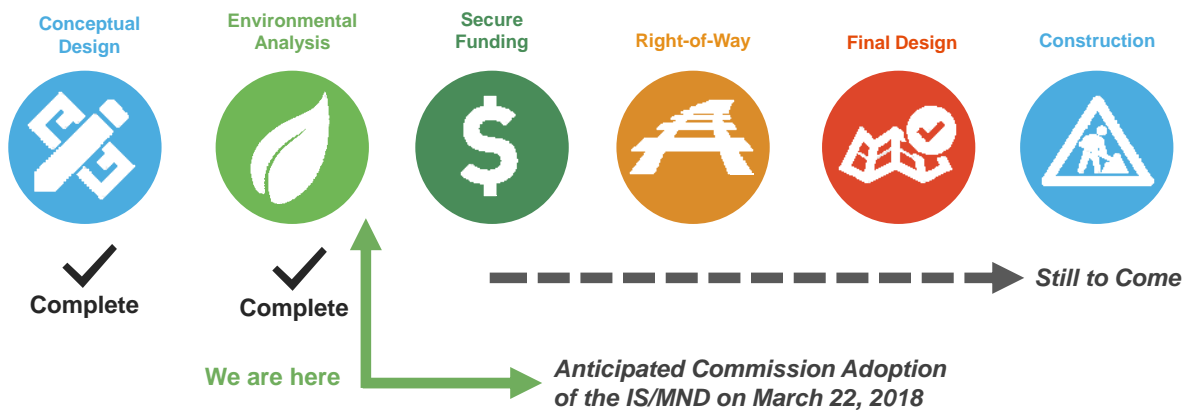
Conceptual Design

Environmental Analysis

Secure Funding

Right-of-Way

Final Design

Construction

Complete

Complete

Still to Come

We are here

Anticipated Commission Adoption of the IS/MND on March 22, 2018